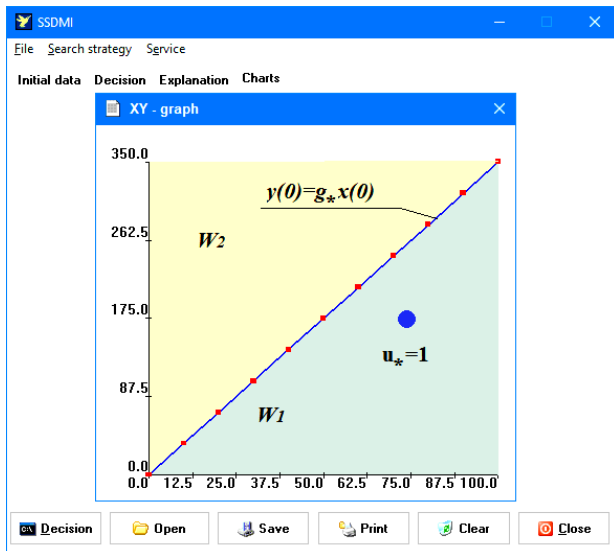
SSDMI

File Search strategy Service

Initial data Decision Explanation Charts

XY - graph

350.0
262.5
175.0
87.5
0.0

$y(0)=g_*x(0)$

$W_2$

$u_*=1$

$W_1$

0.0 12.5 25.0 37.5 50.0 62.5 75.0 87.5 100.0

Decision Open Save Print Clear Close